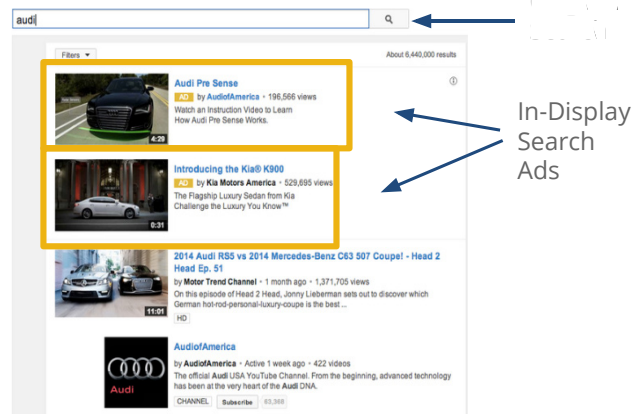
audi

Filters ▾

About 6,440,000 results

Audi Pre Sense
AD by AudiofAmerica • 196,566 views
Watch an Instruction Video to Learn How Audi Pre Sense Works.
4:29

Introducing the Kia® K900
AD by Kia Motors America • 529,695 views
The Flagship Luxury Sedan from Kia Challenge the Luxury You Know™
0:31

In-Display Search Ads

2014 Audi RS5 vs 2014 Mercedes-Benz C63 507 Coupe! - Head 2 Head Ep. 51
by Motor Trend Channel • 1 month ago • 1,371,705 views
On this episode of Head 2 Head, Jonny Lieberman sets out to discover which German hot-rod-personal-luxury-coupe is the best ...
11:01
HD

AudiofAmerica
by AudiofAmerica • Active 1 week ago • 422 videos
The official Audi USA YouTube Channel. From the beginning, advanced technology has been at the very heart of the Audi DNA.
Audi
CHANNEL Subscribe 63,368